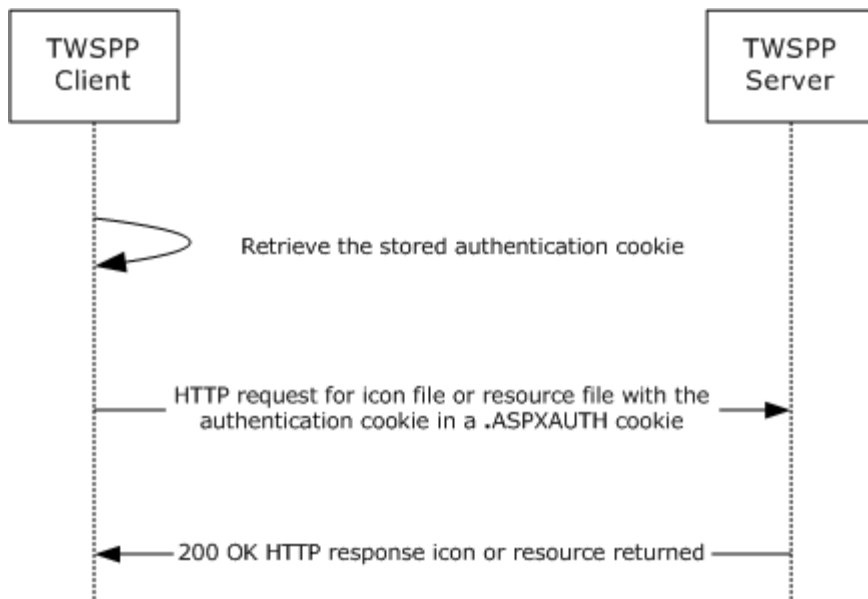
TWSPP Client

TWSPP Server

Retrieve the stored authentication cookie

HTTP request for icon file or resource file with the authentication cookie in a .ASPXAUTH cookie

200 OK HTTP response icon or resource returned